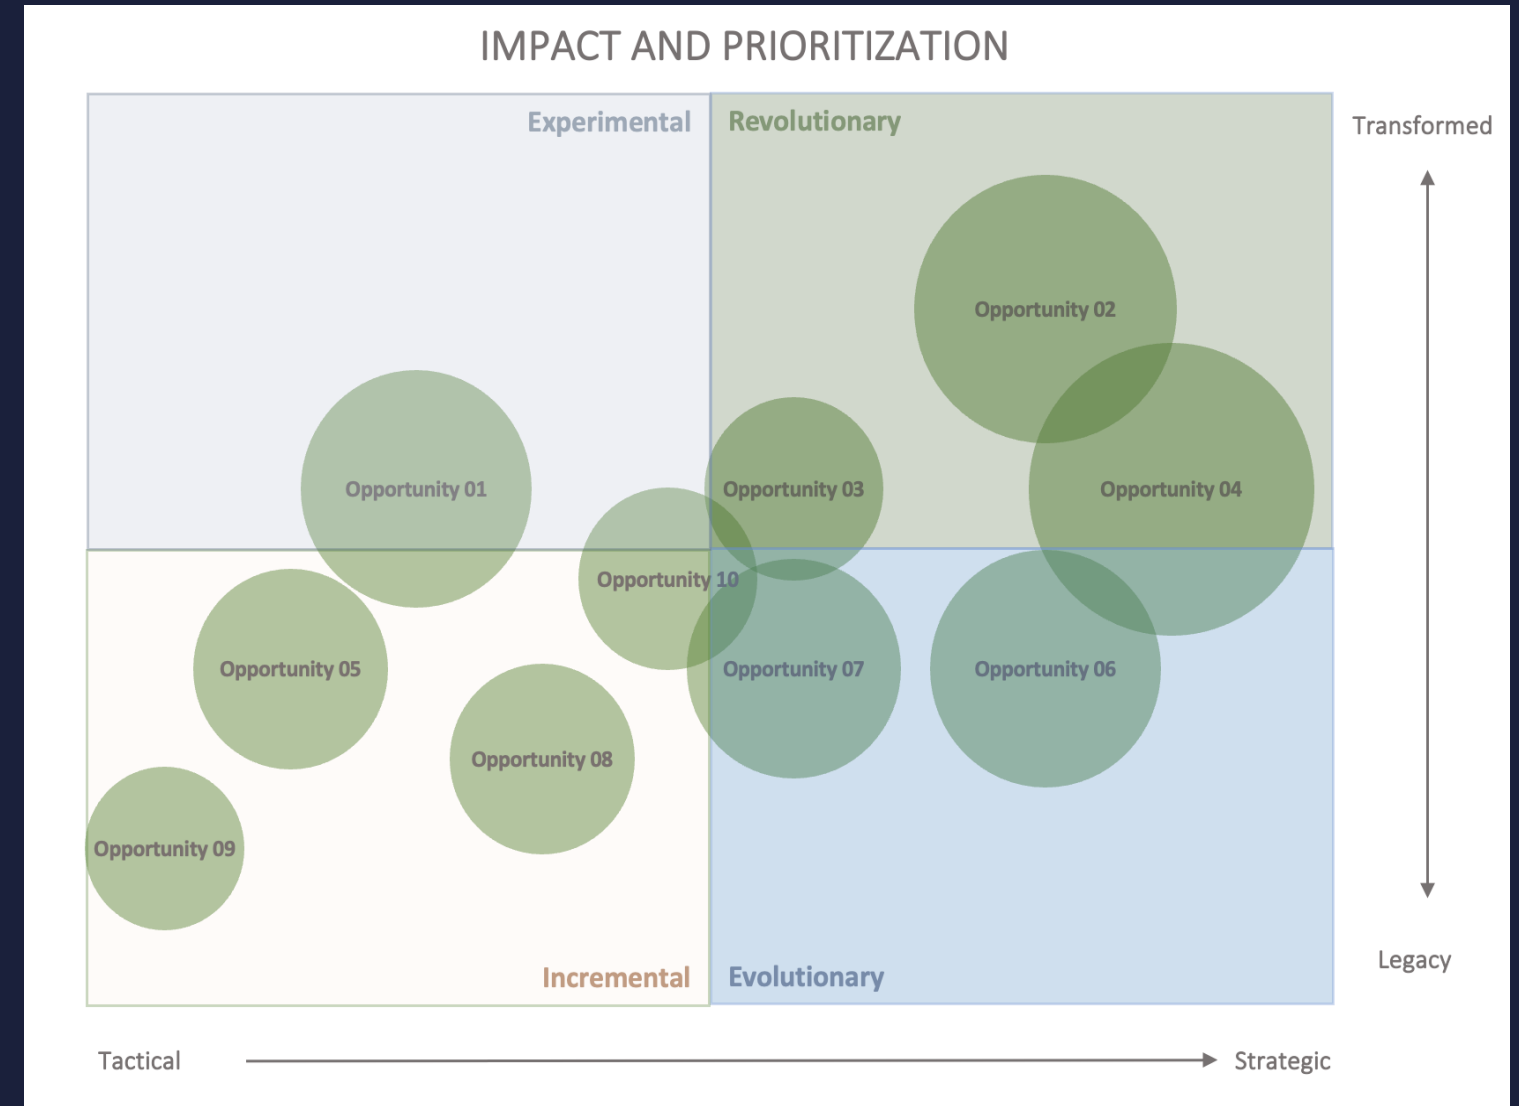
IMPACT AND PRIORITIZATION

Experimental

Revolutionary

Transformed

Opportunity 02

Opportunity 01

Opportunity 03

Opportunity 04

Opportunity 10

Opportunity 05

Opportunity 07

Opportunity 06

Opportunity 08

Opportunity 09

Incremental

Evolutionary

Legacy

Tactical

Strategic